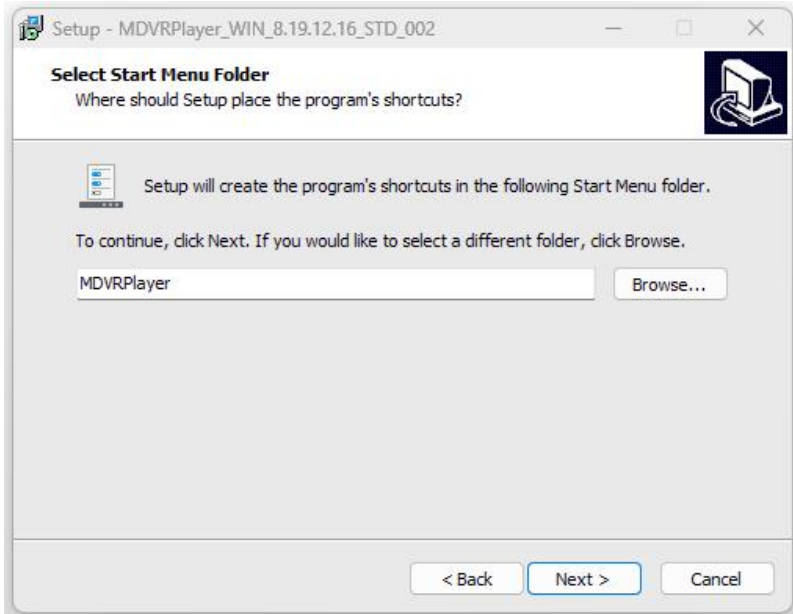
Setup - MDVRPlayer_WIN_8.19.12.16_STD_002

Select Start Menu Folder
Where should Setup place the program's shortcuts?

Setup will create the program's shortcuts in the following Start Menu folder.

To continue, click Next. If you would like to select a different folder, click Browse.

MDVRPlayer

Browse...

< Back

Next >

Cancel